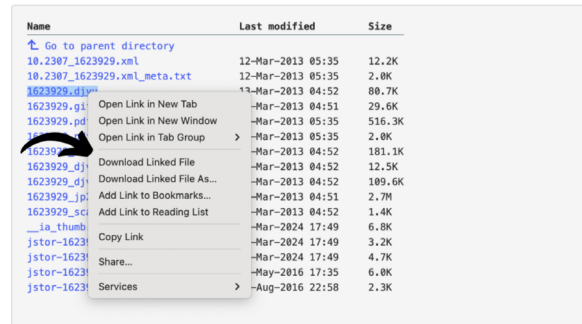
| Name | Last modified | Size |
|---|---|---|
| Go to parent directory | | |
| 10.2307_1623929.xml | 12-Mar-2013 05:35 | 12.2K |
| 10.2307_1623929.xml_meta.txt | 12-Mar-2013 05:35 | 2.0K |
| 1623929.djvu | 13-Mar-2013 04:52 | 80.7K |
| 1623929.gi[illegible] | -Mar-2013 04:51 | 29.6K |
| 1623929.pd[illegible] | -Mar-2013 05:35 | 516.3K |
| 16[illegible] | -Mar-2013 05:35 | 2.0K |
| 16239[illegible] | -Mar-2013 04:52 | 181.1K |
| 1623929_dj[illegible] | -Mar-2013 04:52 | 12.5K |
| 1623929_dj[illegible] | -Mar-2013 04:52 | 109.6K |
| 1623929_jp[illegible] | -Mar-2013 04:51 | 2.7M |
| 1623929_sc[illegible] | -Mar-2013 04:52 | 1.4K |
| __ia_thumb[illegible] | -Mar-2024 17:49 | 6.8K |
| jstor-1623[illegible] | -Mar-2024 17:49 | 3.2K |
| jstor-1623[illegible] | -Mar-2024 17:49 | 4.7K |
| jstor-1623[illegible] | -May-2016 17:35 | 6.0K |
| jstor-1623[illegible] | -Aug-2016 22:58 | 2.3K |

Open Link in New Tab
Open Link in New Window
Open Link in Tab Group
Download Linked File
Download Linked File As...
Add Link to Bookmarks...
Add Link to Reading List
Copy Link
Share...
Services